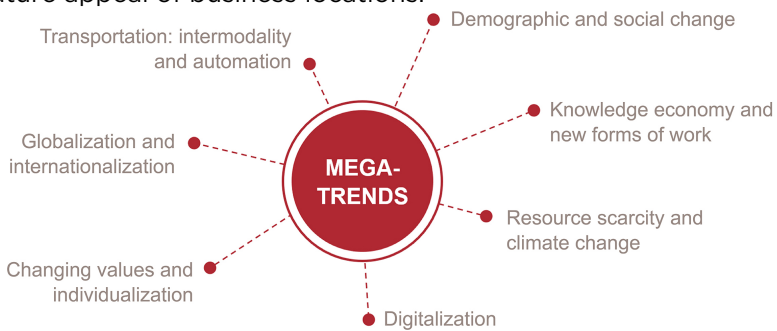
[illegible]ture appeal of business locations.

Transportation: intermodality and automation

Demographic and social change

Knowledge economy and new forms of work

Globalization and internationalization

MEGA-TRENDS

Resource scarcity and climate change

Changing values and individualization

Digitalization